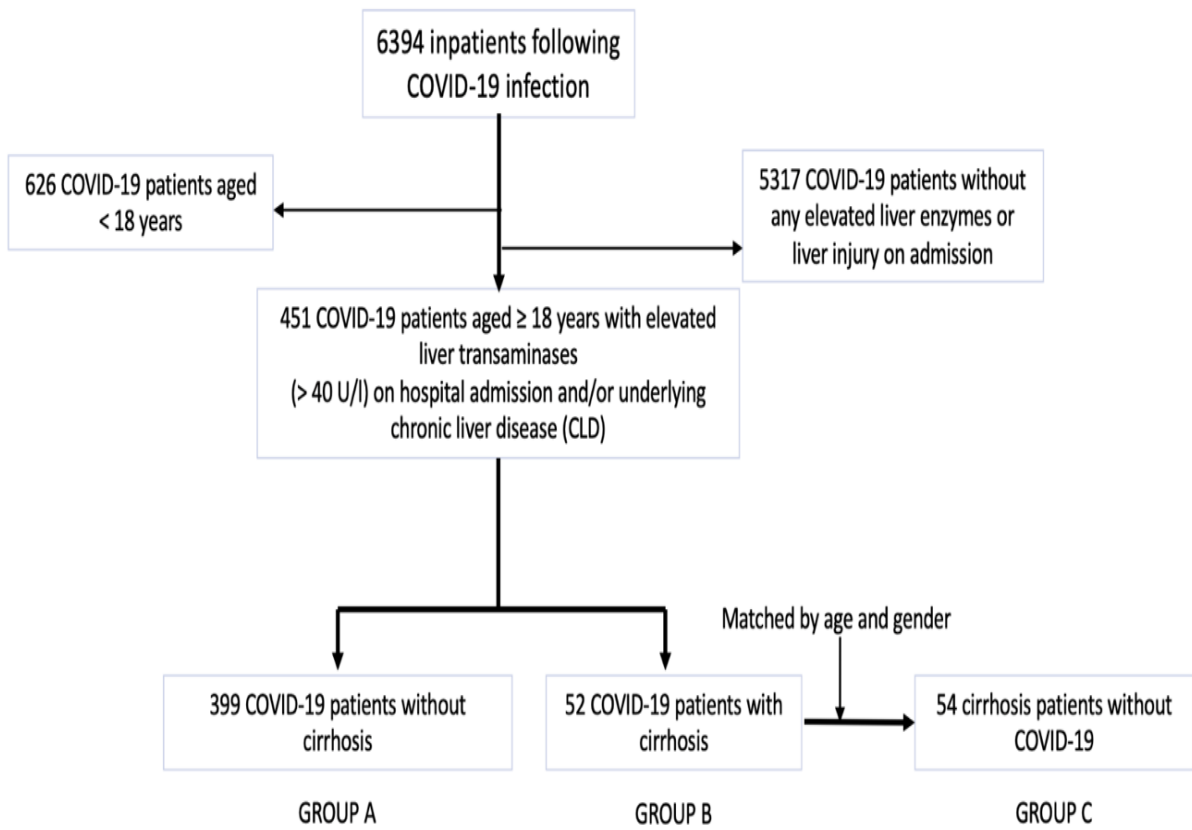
6394 inpatients following COVID-19 infection

626 COVID-19 patients aged < 18 years

5317 COVID-19 patients without any elevated liver enzymes or liver injury on admission

451 COVID-19 patients aged ≥ 18 years with elevated liver transaminases (> 40 U/l) on hospital admission and/or underlying chronic liver disease (CLD)

Matched by age and gender

399 COVID-19 patients without cirrhosis

52 COVID-19 patients with cirrhosis

54 cirrhosis patients without COVID-19

GROUP A

GROUP B

GROUP C